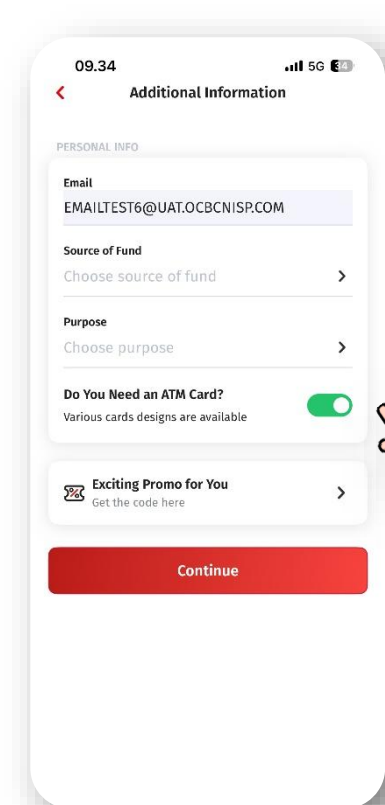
09.34

5G 34

<

Additional Information

PERSONAL INFO

Email

EMAILTEST6@UAT.OCBCNISP.COM

Source of Fund

Choose source of fund

>

Purpose

Choose purpose

>

Do You Need an ATM Card?

Various cards designs are available

Exciting Promo for You

Get the code here

>

Continue